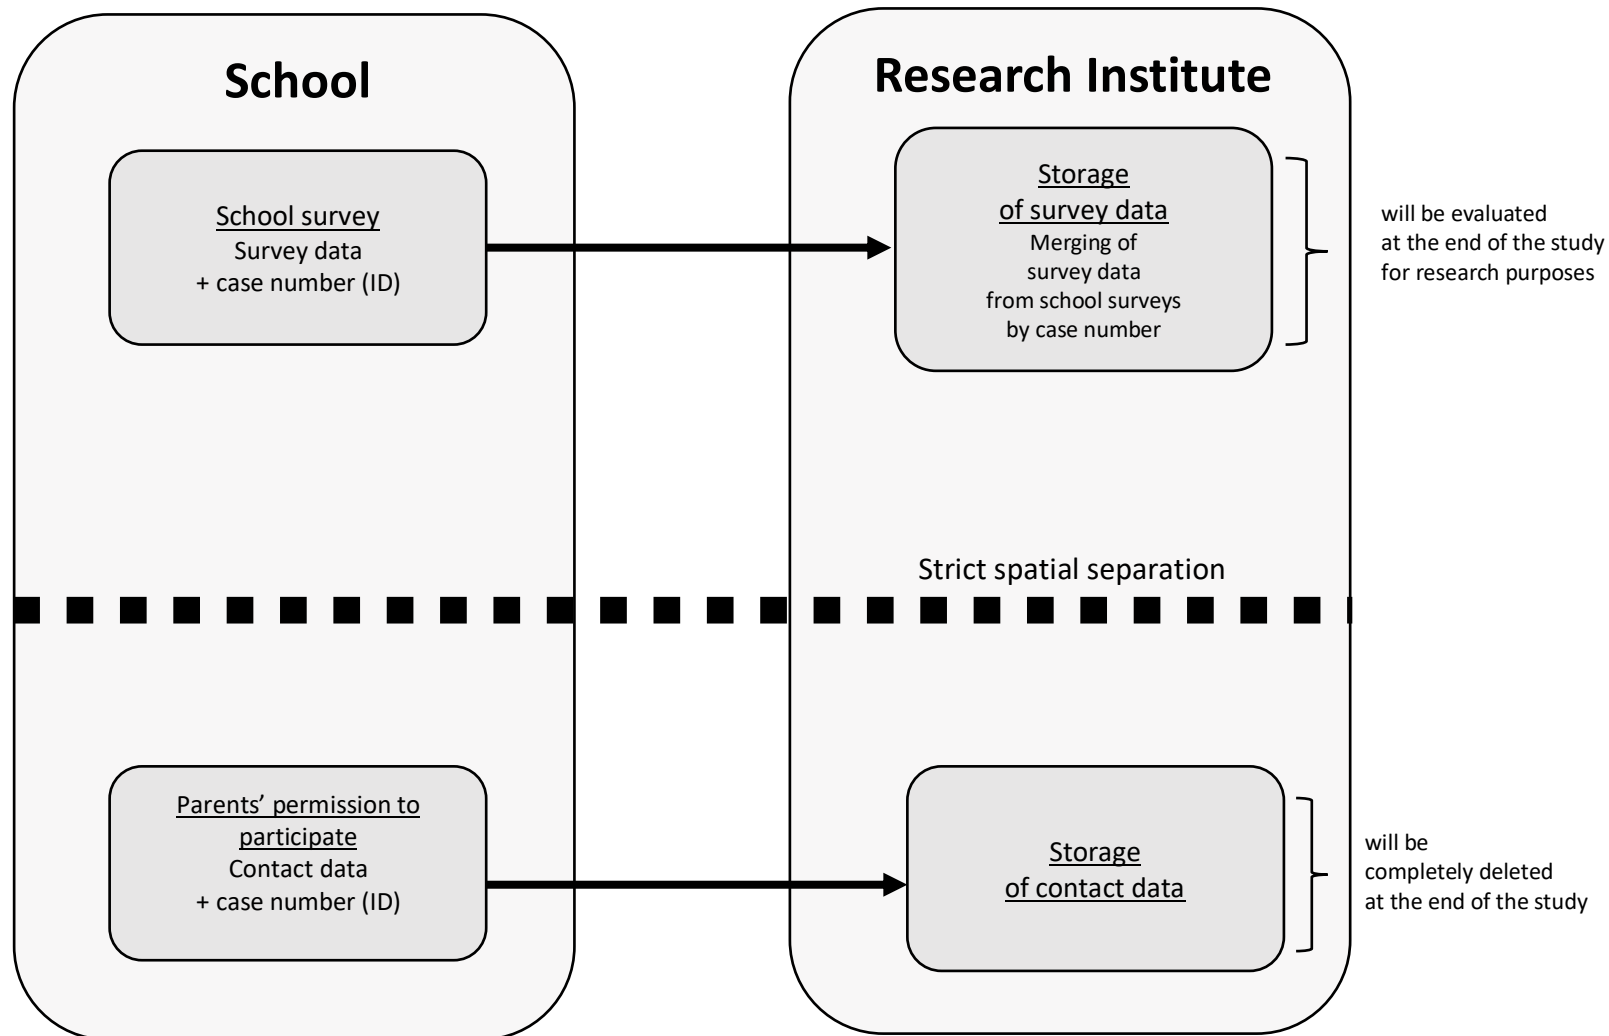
School

Research Institute

School survey
Survey data
+ case number (ID)

Storage
of survey data
Merging of
survey data
from school surveys
by case number

will be evaluated
at the end of the study
for research purposes

Strict spatial separation

Parents' permission to participate
Contact data
+ case number (ID)

Storage
of contact data

will be
completely deleted
at the end of the study